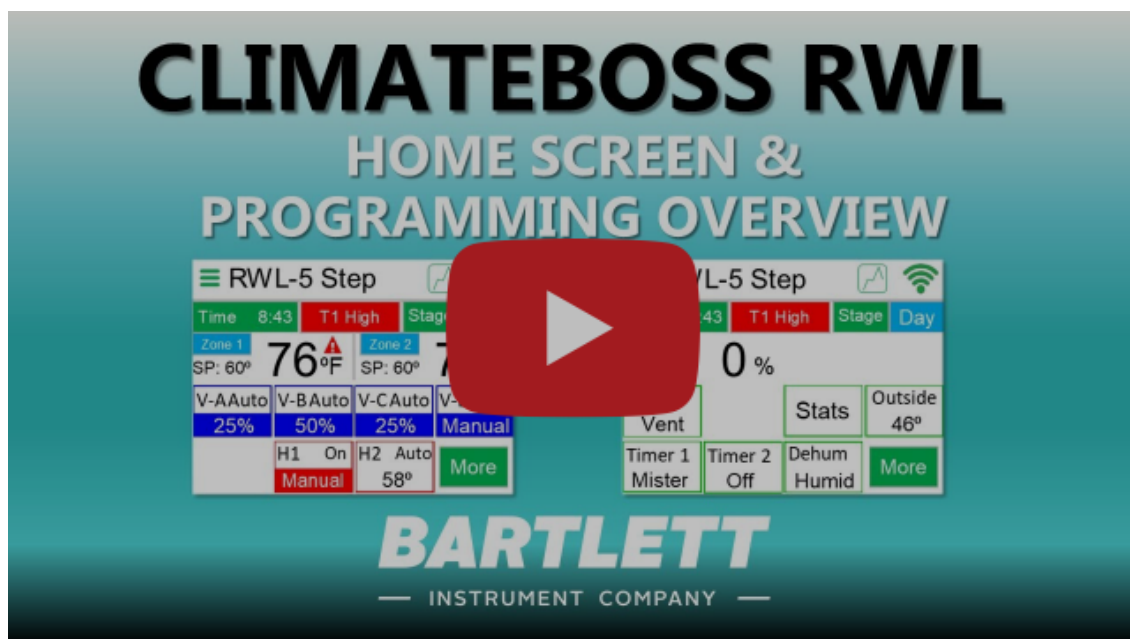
CLIMATEBOSS RWL
HOME SCREEN &
PROGRAMMING OVERVIEW

RWL-5 Step
Time 8:43 T1 High Stag
Zone 1
SP: 60º 76ºF
Zone 2
SP: 60º 7
V-AAuto 25%
V-BAuto 50%
V-CAuto 25%
V- Manual
H1 On Manual
H2 Auto 58º
More

L-5 Step
43 T1 High Stage Day
0 %
Vent
Stats
Outside 46º
Timer 1 Mister
Timer 2 Off
Dehum Humid
More

BARTLETT
— INSTRUMENT COMPANY —